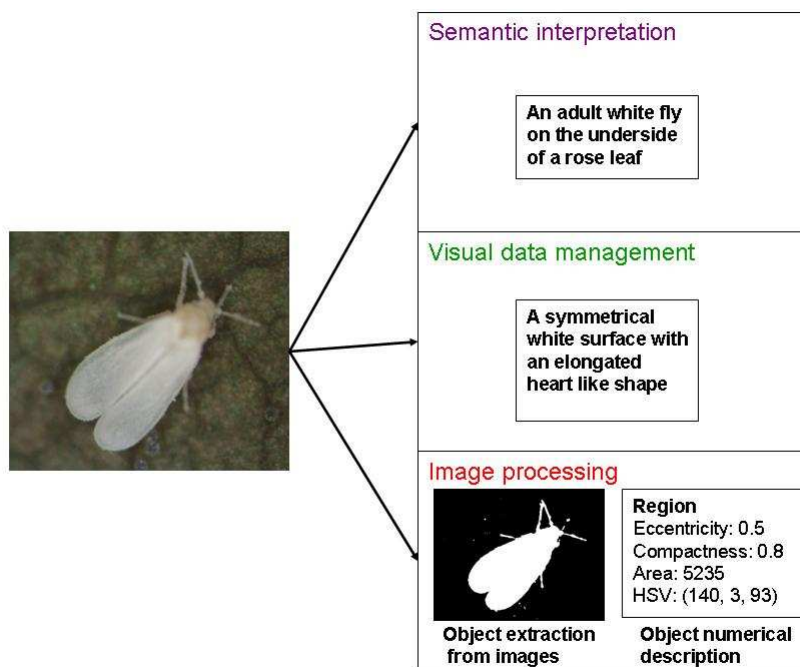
Semantic interpretation

An adult white fly on the underside of a rose leaf

Visual data management

A symmetrical white surface with an elongated heart like shape

Image processing

Object extraction from images

Region
Eccentricity: 0.5
Compactness: 0.8
Area: 5235
HSV: (140, 3, 93)

Object numerical description